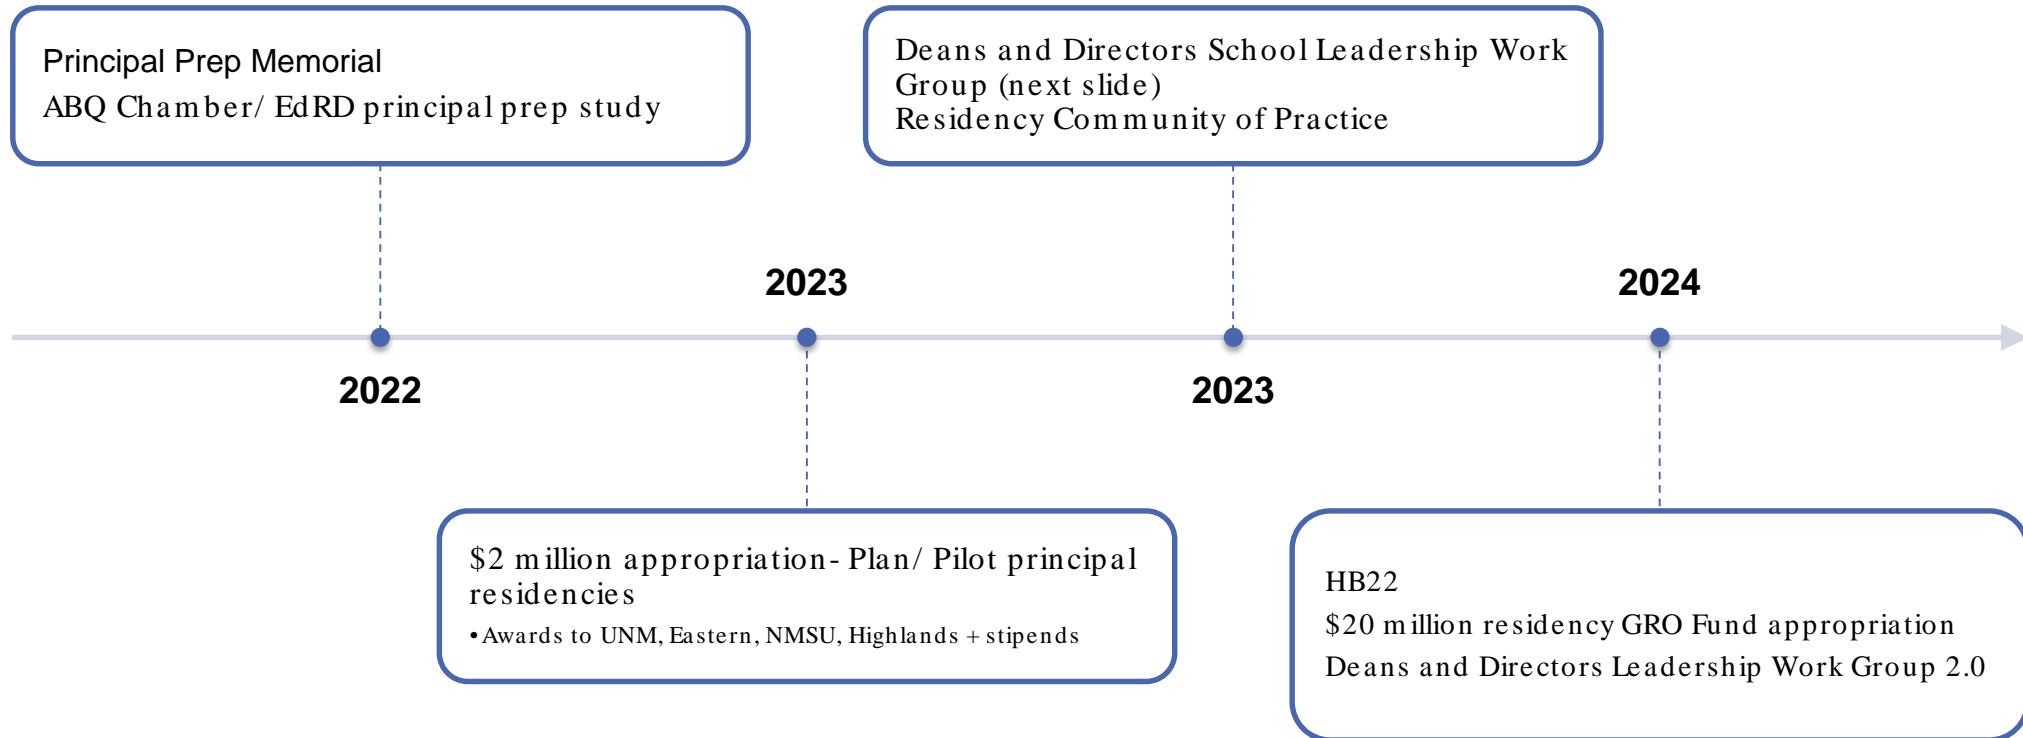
Principal Prep Memorial
ABQ Chamber/ EdRD principal prep study

Deans and Directors School Leadership Work Group (next slide)
Residency Community of Practice

2023

2024

2022

2023

$2 million appropriation- Plan/ Pilot principal residencies
• Awards to UNM, Eastern, NMSU, Highlands + stipends

HB22
$20 million residency GRO Fund appropriation
Deans and Directors Leadership Work Group 2.0